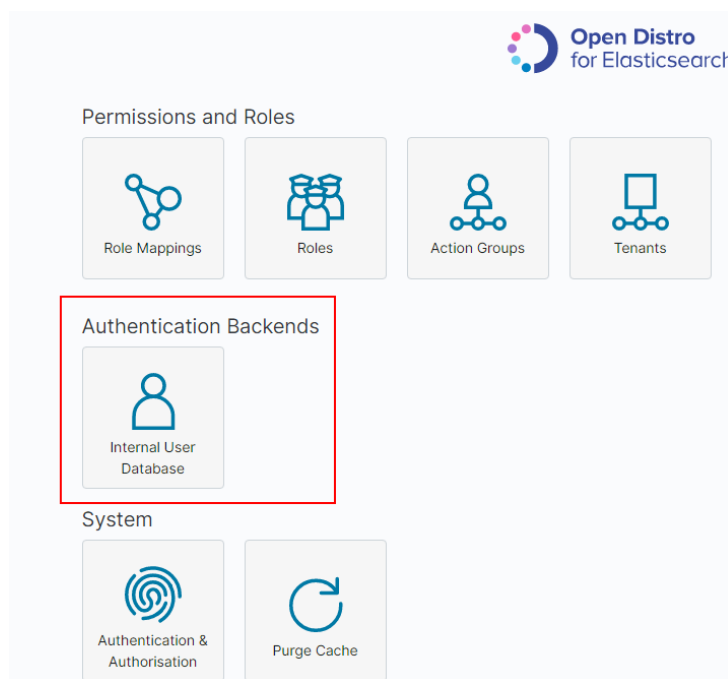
Open Distro for Elasticsearch

Permissions and Roles

Role Mappings

Roles

Action Groups

Tenants

Authentication Backends

Internal User Database

System

Authentication & Authorisation

Purge Cache